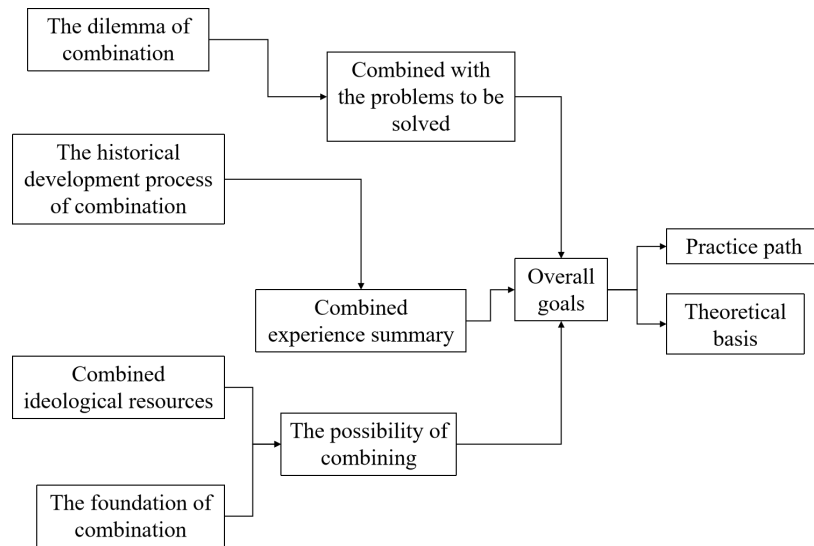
The dilemma of combination

Combined with the problems to be solved

The historical development process of combination

Combined experience summary

Overall goals

Practice path

Theoretical basis

Combined ideological resources

The possibility of combining

The foundation of combination